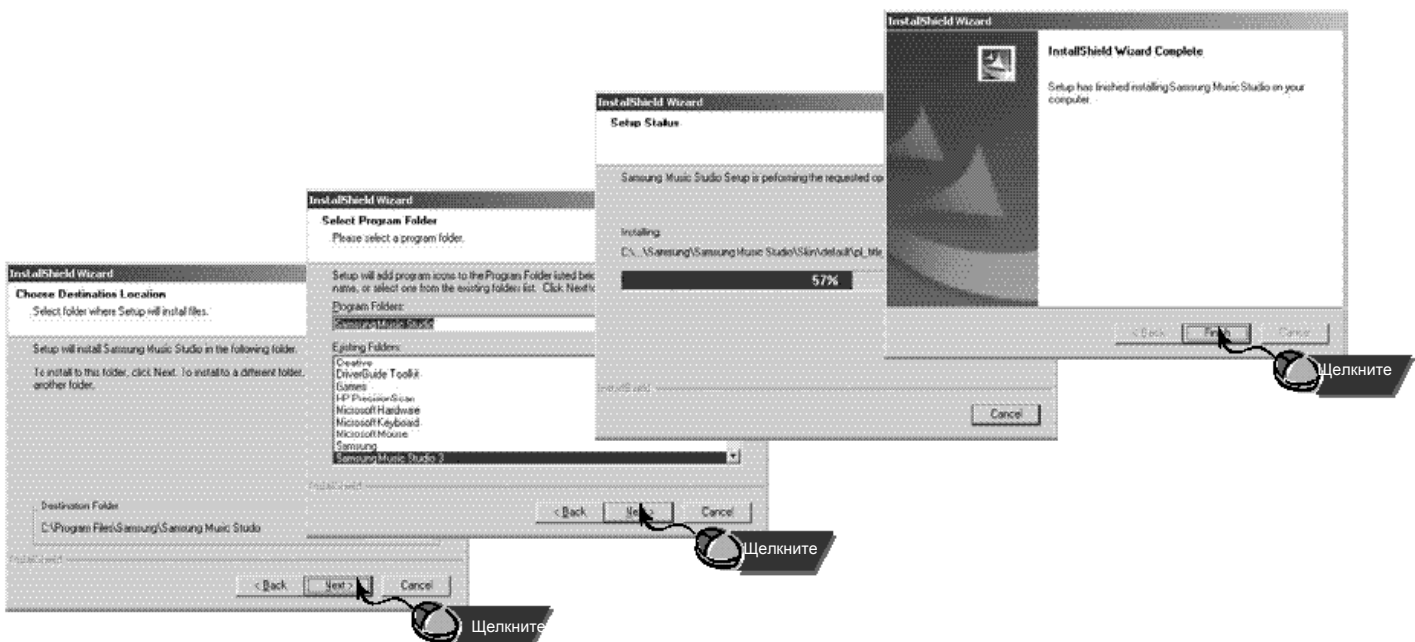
InstallShield Wizard

Choose Destinatios Location
Select folder where Setup will install files.

Setup will install Samsung Music Studio in the following folder.

To install to this folder, click Next. To install to a different folder, another folder.

Destination Folder
C:\Program Files\Samsung\Samsung Music Studio

InstallShield

< Back | Next > | Cancel

Щелкните

InstallShield Wizard

Select Program Folder
Please select a program folder.

Setup will add program icons to the Program Folder listed bel name, or select one from the existing folders list. Click Next t

Program Folders:
Samsung Music Studio

Existing Folders:
Creative
DriverGuide Toolkit
Games
HP PrecisionScan
Microsoft Hardware
Microsoft Keyboard
Microsoft Mouse
Samsung
Samsung Music Studio 3

InstallShield

< Back | Next > | Cancel

Щелкните

InstallShield Wizard

Setup Status

Samsung Music Studio Setup is peforming the requested op

Installing:
C:\...\Samsung\Samsung Music Studio\Skin\default\pl_title_

57%

InstallShield

Cancel

InstallShield Wizard

InstallShield Wizard Complete

Setup has finished installing Samsung Music Studio on your computer.

< Back | Finish | Cancel

Щелкните